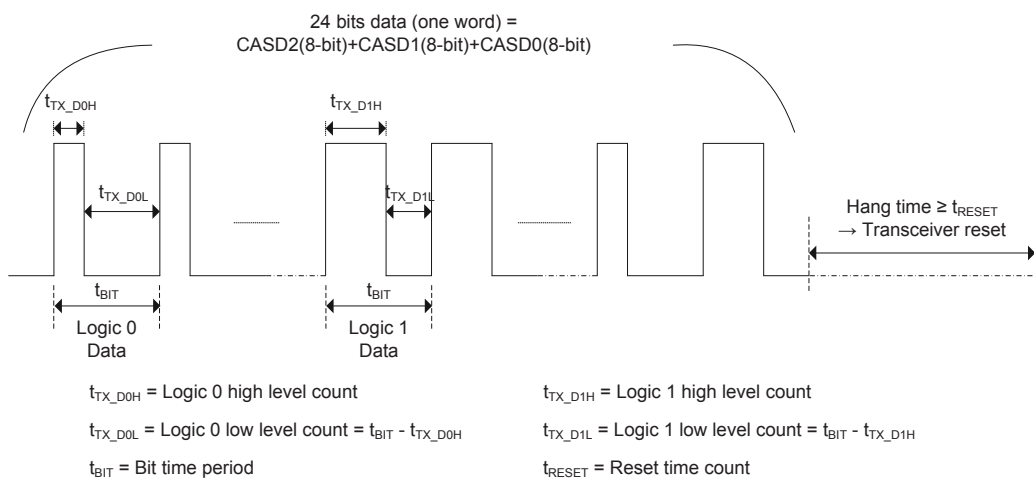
24 bits data (one word) =
CASD2(8-bit)+CASD1(8-bit)+CASD0(8-bit)

$t_{TX\_D0H}$

$t_{TX\_D1H}$

$t_{TX\_D0L}$

$t_{TX\_D1L}$

Hang time ≥ $t_{RESET}$
→ Transceiver reset

$t_{BIT}$

$t_{BIT}$

Logic 0
Data

Logic 1
Data

$t_{TX\_D0H}$ = Logic 0 high level count

$t_{TX\_D0L}$ = Logic 0 low level count = $t_{BIT}$ - $t_{TX\_D0H}$

$t_{BIT}$ = Bit time period

$t_{TX\_D1H}$ = Logic 1 high level count

$t_{TX\_D1L}$ = Logic 1 low level count = $t_{BIT}$ - $t_{TX\_D1H}$

$t_{RESET}$ = Reset time count